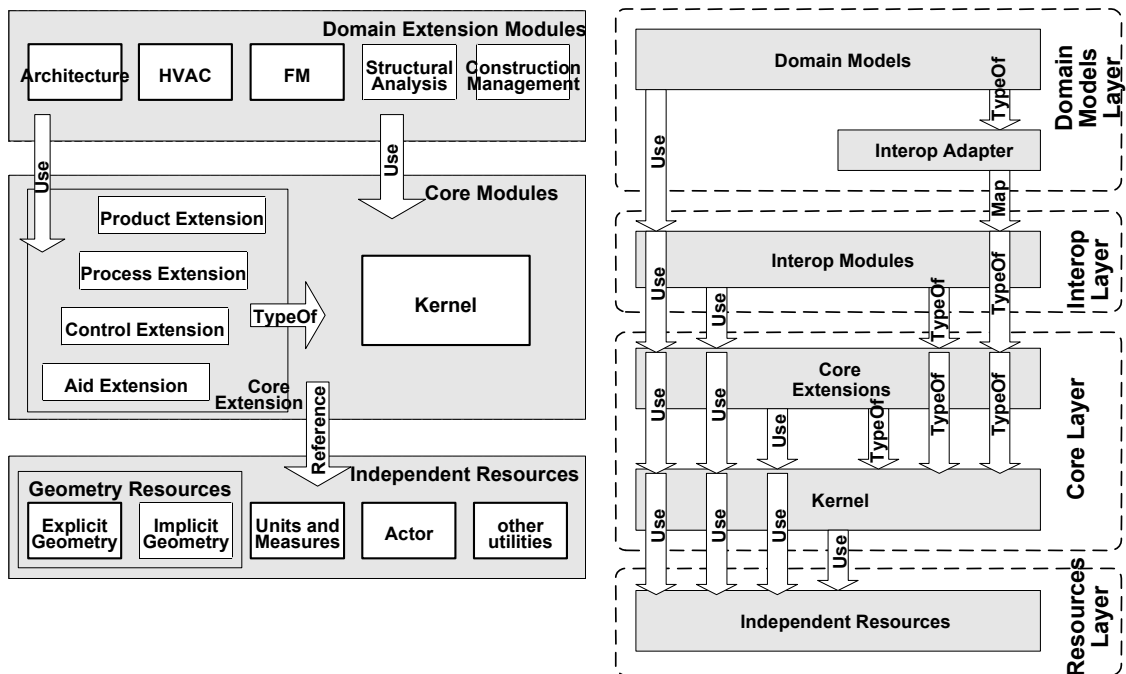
Domain Extension Modules

Architecture

HVAC

FM

Structural Analysis

Construction Management

Use

Use

Core Modules

Product Extension

Process Extension

Control Extension

Aid Extension

Core Extension

TypeOf

Kernel

Reference

Independent Resources

Geometry Resources

Explicit Geometry

Implicit Geometry

Units and Measures

Actor

other utilities

Domain Models

TypeOf

TypeOf

Domain Models Layer

Use

Interop Adapter

Map

Interop Modules

Interop Layer

Use

Use

TypeOf

TypeOf

Core Extensions

Use

Use

Use

TypeOf

TypeOf

TypeOf

Core Layer

Kernel

Use

Use

Use

Use

Independent Resources

Resources Layer